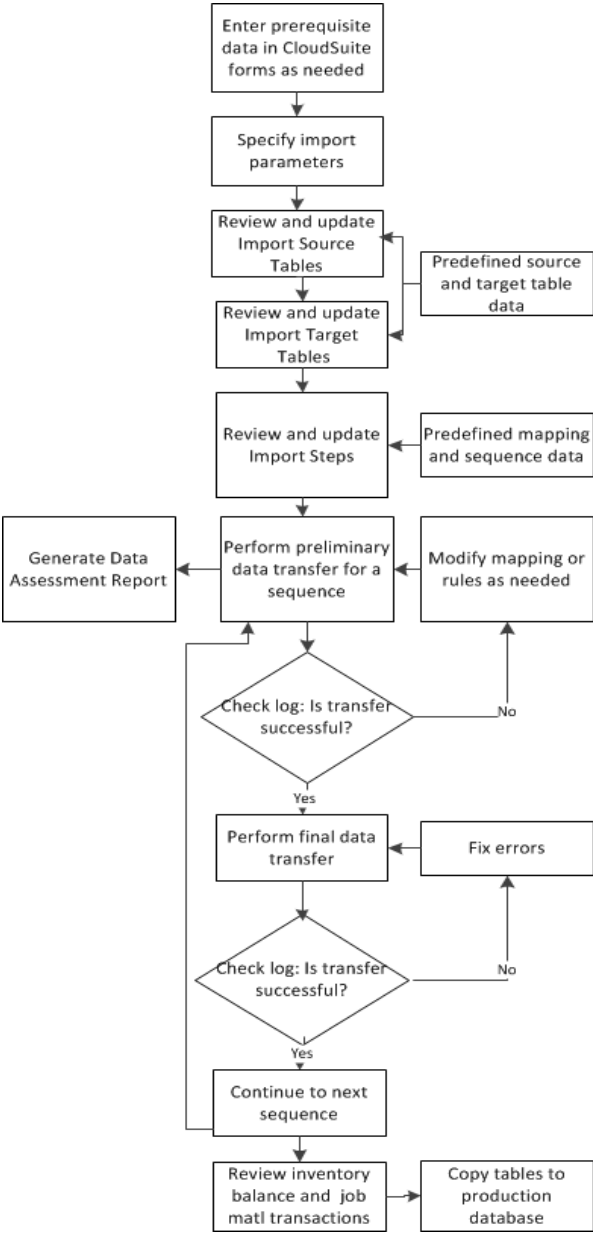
Enter prerequisite data in CloudSuite forms as needed

Specify import parameters

Review and update Import Source Tables

Predefined source and target table data

Review and update Import Target Tables

Review and update Import Steps

Predefined mapping and sequence data

Generate Data Assessment Report

Perform preliminary data transfer for a sequence

Modify mapping or rules as needed

Check log: Is transfer successful?

No

Yes

Perform final data transfer

Fix errors

Check log: Is transfer successful?

No

Yes

Continue to next sequence

Review inventory balance and job matl transactions

Copy tables to production database